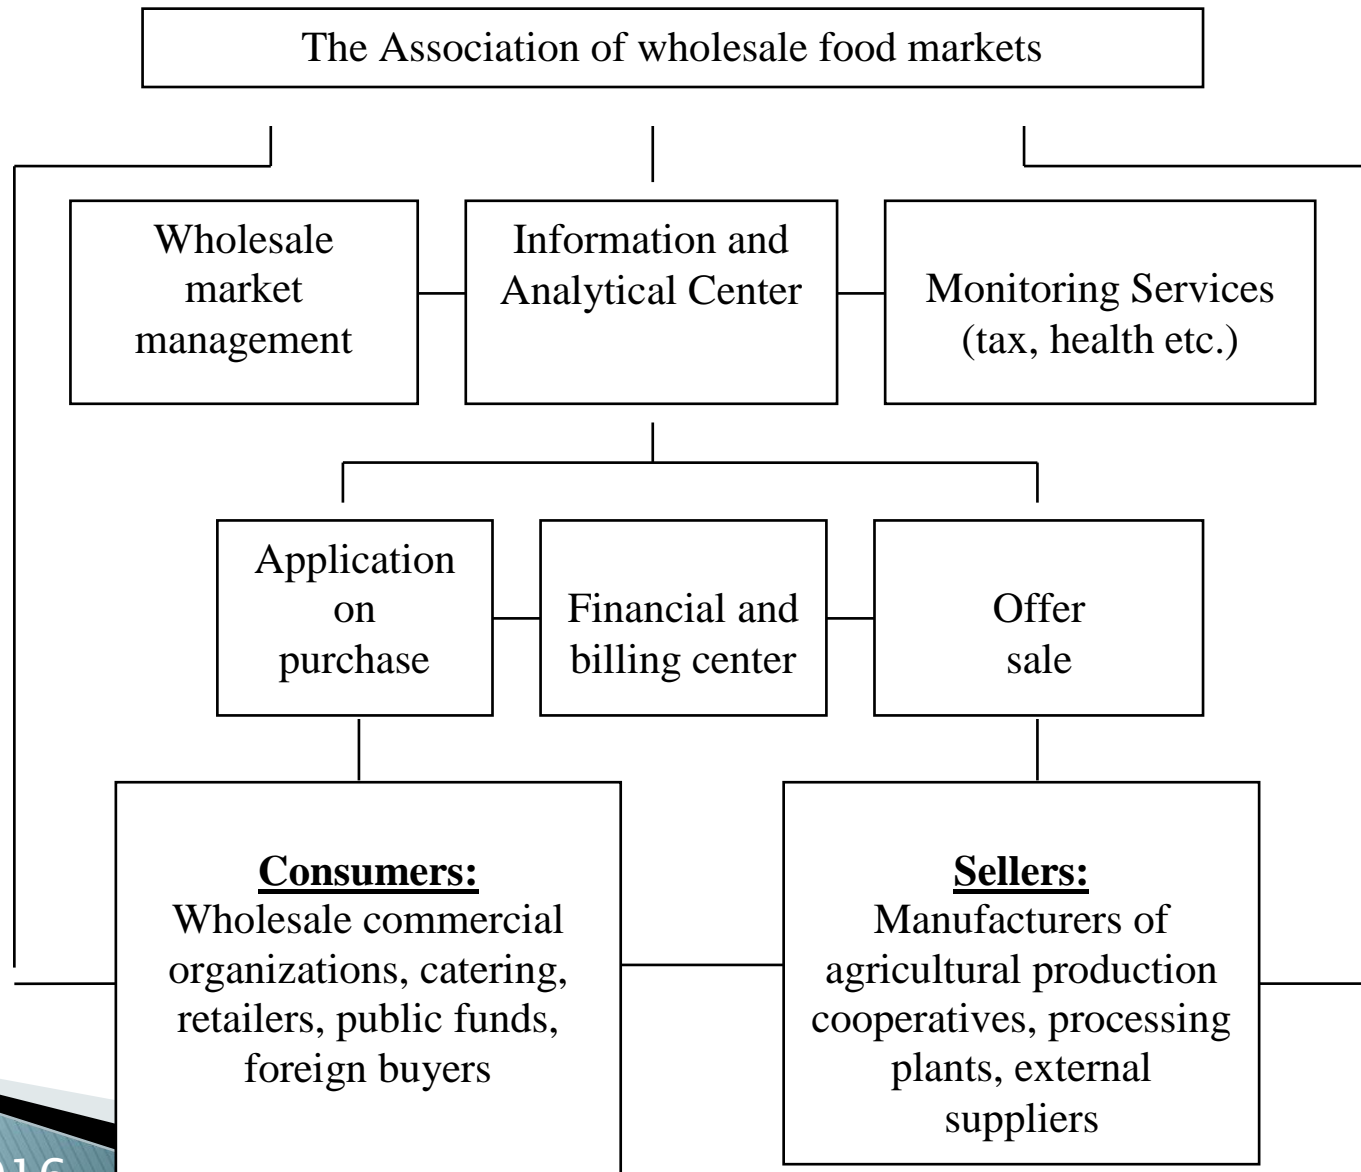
The Association of wholesale food markets

Wholesale market management

Information and Analytical Center

Monitoring Services (tax, health etc.)

Application on purchase

Financial and billing center

Offer sale

**Consumers:**
Wholesale commercial organizations, catering, retailers, public funds, foreign buyers

**Sellers:**
Manufacturers of agricultural production cooperatives, processing plants, external suppliers

16